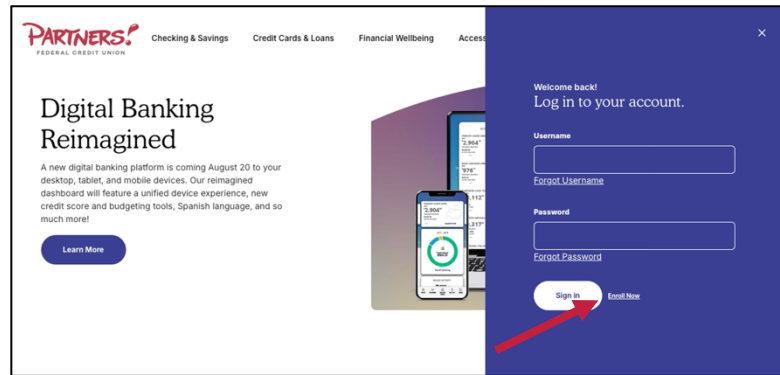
PARTNERS!
FEDERAL CREDIT UNION

Checking & Savings Credit Cards & Loans Financial Wellbeing Access

Digital Banking Reimagined

A new digital banking platform is coming August 20 to your desktop, tablet, and mobile devices. Our reimagined dashboard will feature a unified device experience, new credit score and budgeting tools, Spanish language, and so much more!

Learn More

×

Welcome back!
Log in to your account.

Username

Forgot Username

Password

Forgot Password

Sign in

Enroll Now